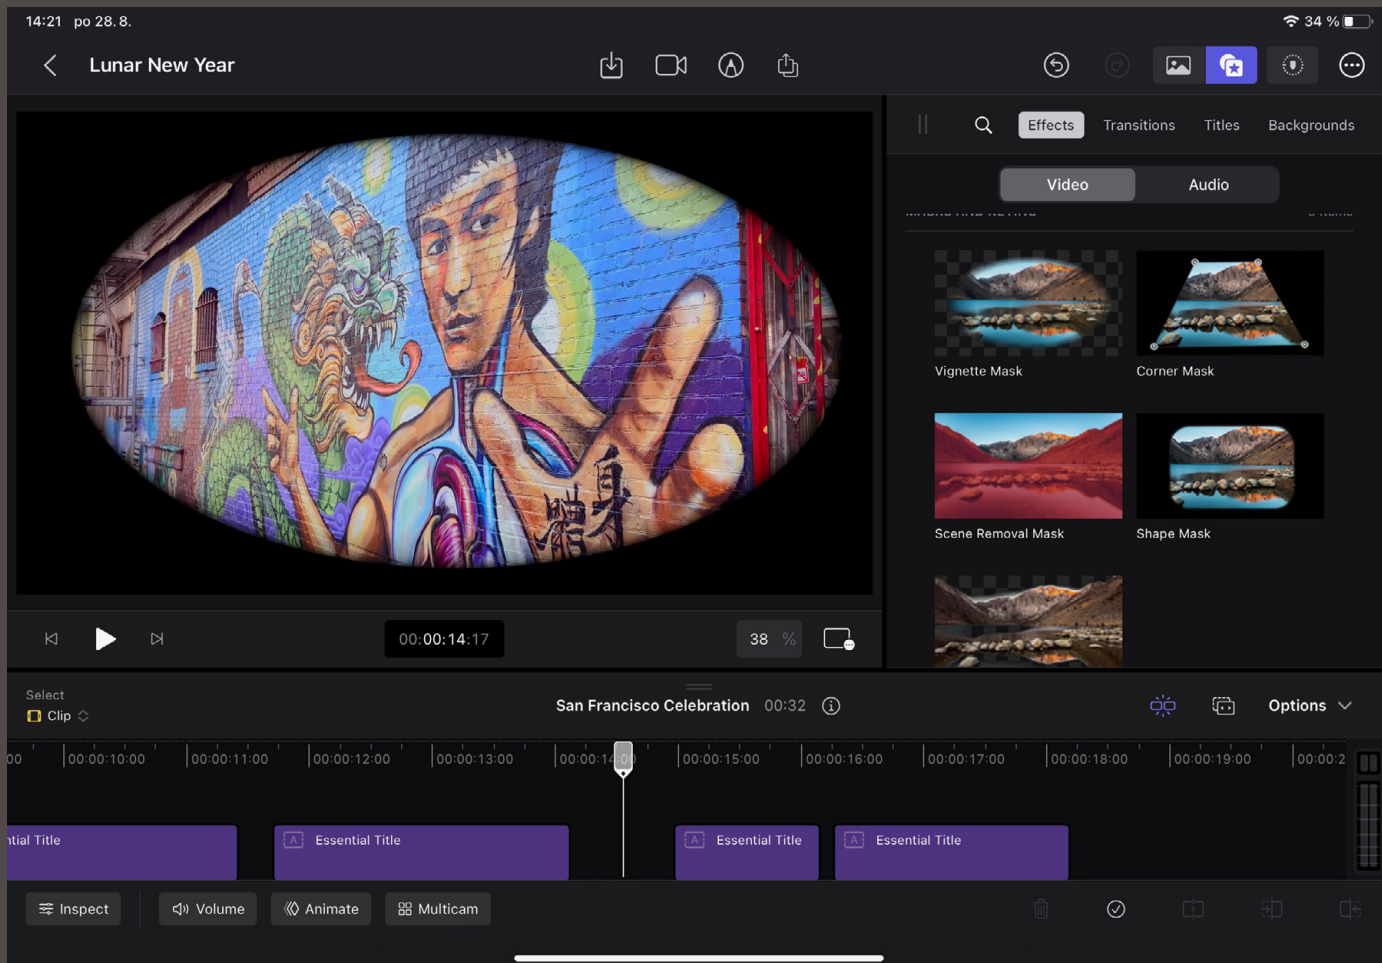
14:21 po 28. 8.

34 %

Lunar New Year

Effects Transitions Titles Backgrounds

Video Audio

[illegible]

Vignette Mask

Corner Mask

Scene Removal Mask

Shape Mask

00:00:14:17

38 %

Select

Clip

San Francisco Celebration 00:32

Options

00 00:00:10:00 00:00:11:00 00:00:12:00 00:00:13:00 00:00:14:00 00:00:15:00 00:00:16:00 00:00:17:00 00:00:18:00 00:00:19:00 00:00:2

ntial Title

Essential Title

Essential Title

Essential Title

Inspect Volume Animate Multicam